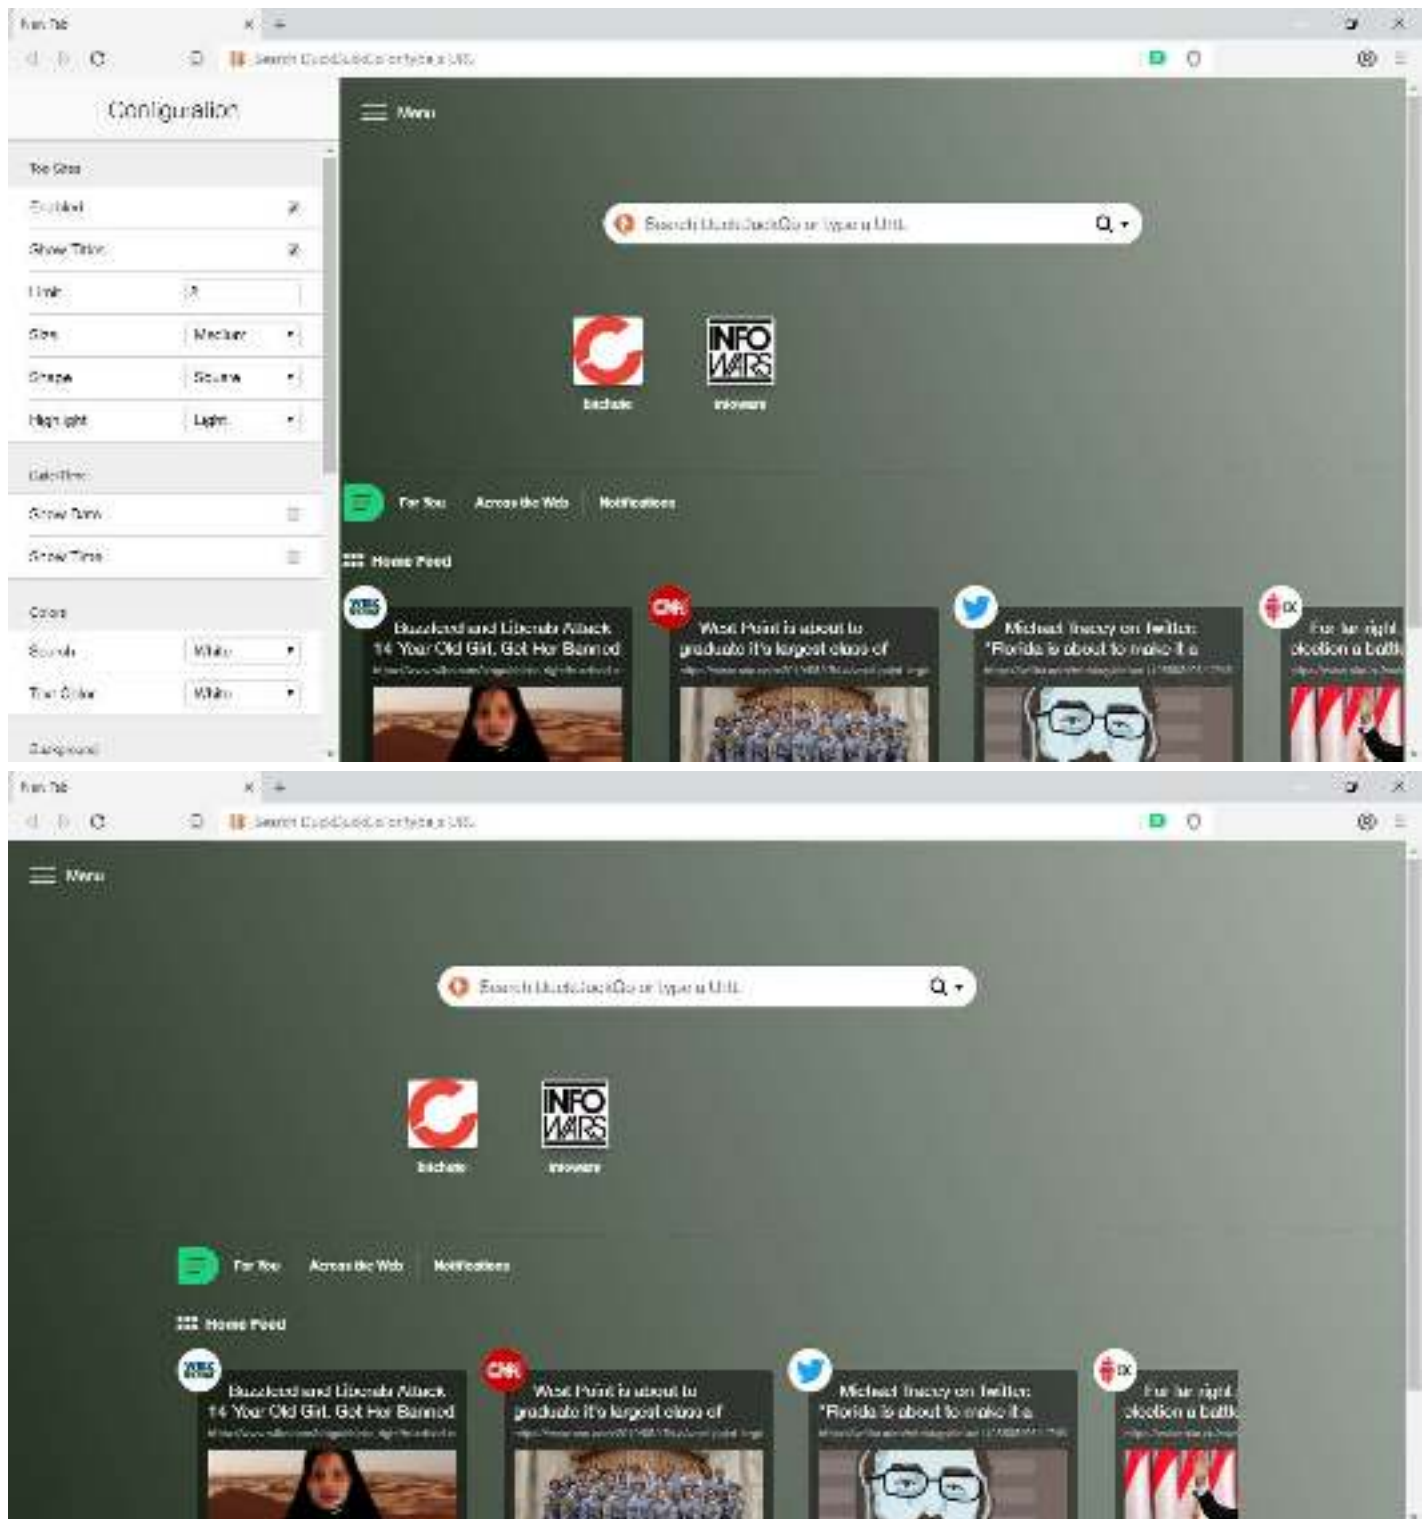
New Tab

Search DuckDuckGo or type a URL

Configuration

Tile Sites

Enabled

Show Titles

Limit

Size Medium

Shape Square

Highlight Light

Date/Time

Show Date

Show Time

Colors

Search White

Text Color White

Background

Menu

Search DuckDuckGo or type a URL

bitchute

INFO WARS

infowars

For You

Across the Web

Notifications

Home Feed

Buzzfeed and Liberals Attack 14 Year Old Girl, Got Her Banned

West Point is about to graduate it's largest class of

Michael Tracey on Twitter: "Florida is about to make it a

For far right election a battle

New Tab

Search DuckDuckGo or type a URL

Menu

Search DuckDuckGo or type a URL

bitchute

INFO WARS

infowars

For You

Across the Web

Notifications

Home Feed

Buzzfeed and Liberals Attack 14 Year Old Girl, Got Her Banned

West Point is about to graduate it's largest class of

Michael Tracey on Twitter: "Florida is about to make it a

For far right election a battle